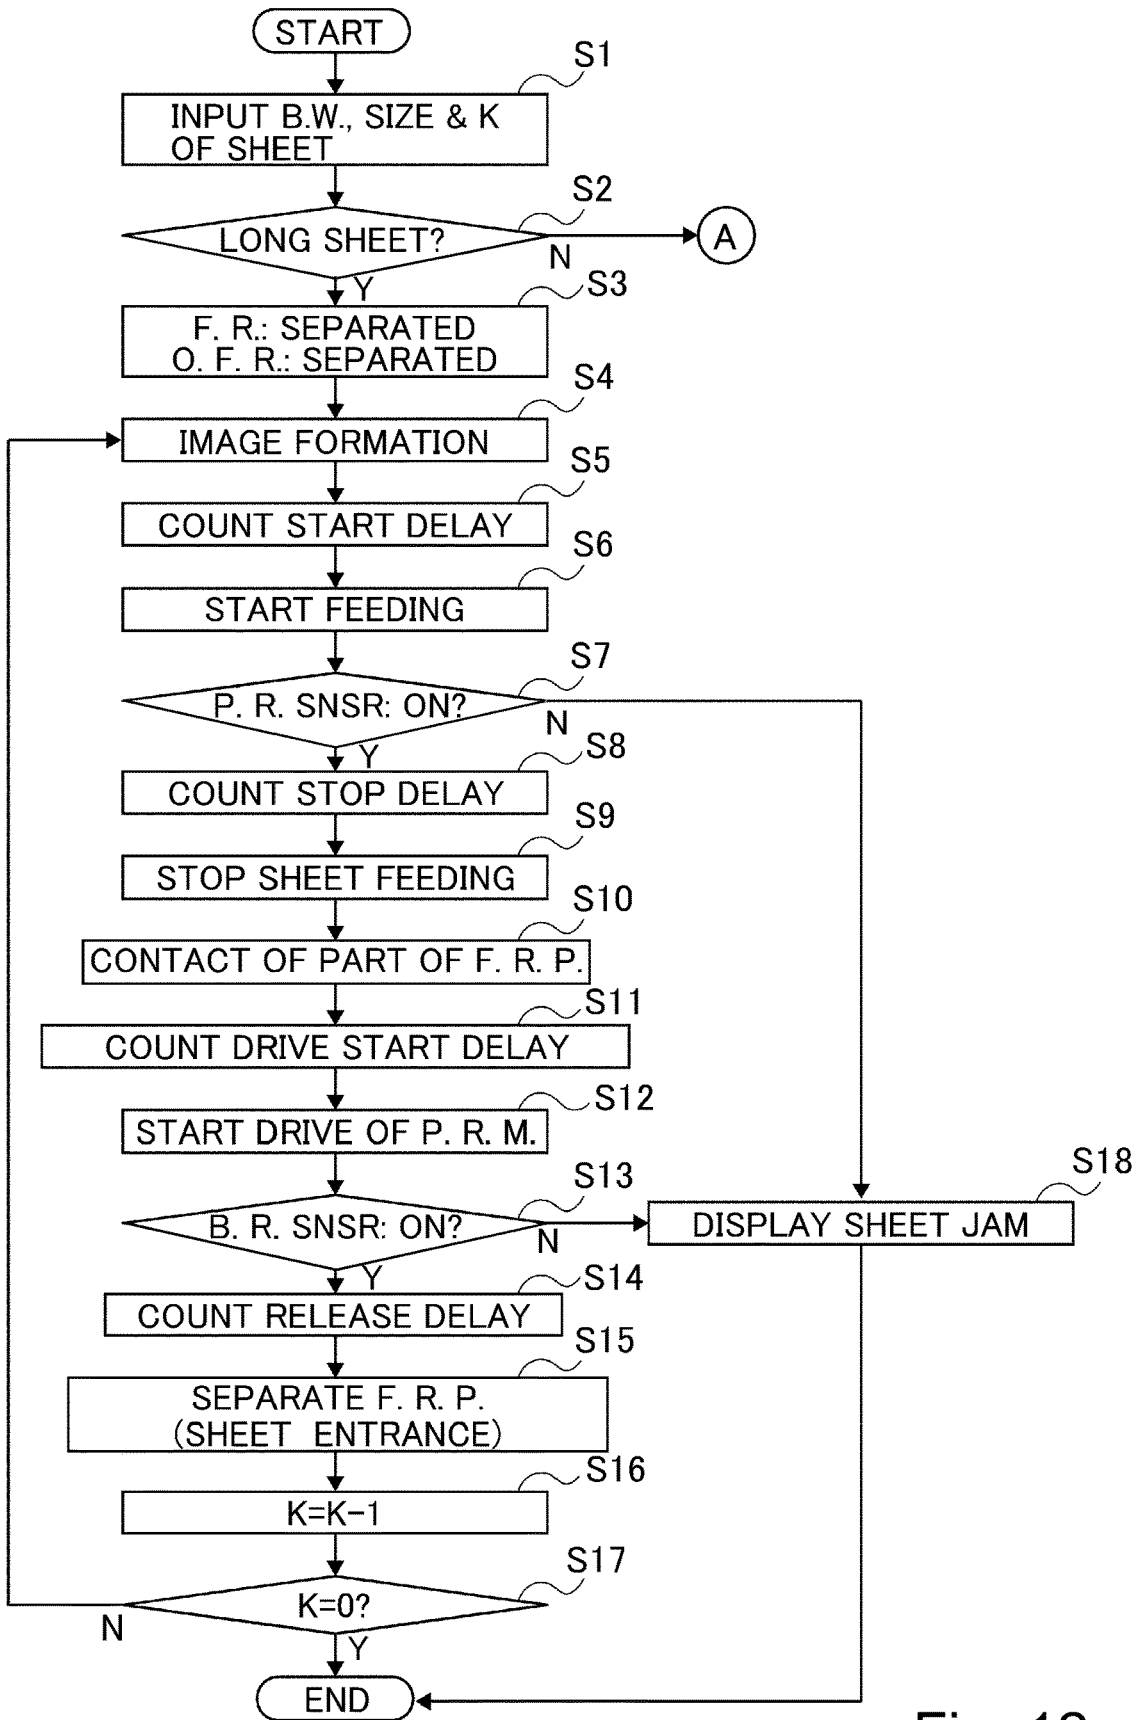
START

S1
INPUT B.W., SIZE & K OF SHEET

S2
LONG SHEET?
N
A
Y

S3
F. R.: SEPARATED
O. F. R.: SEPARATED

S4
IMAGE FORMATION

S5
COUNT START DELAY

S6
START FEEDING

S7
P. R. SNSR: ON?
N
Y

S8
COUNT STOP DELAY

S9
STOP SHEET FEEDING

S10
CONTACT OF PART OF F. R. P.

S11
COUNT DRIVE START DELAY

S12
START DRIVE OF P. R. M.

S13
B. R. SNSR: ON?
N
Y

S18
DISPLAY SHEET JAM

S14
COUNT RELEASE DELAY

S15
SEPARATE F. R. P.
(SHEET ENTRANCE)

S16
K=K−1

S17
K=0?
N
Y

END

Fig. 1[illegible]